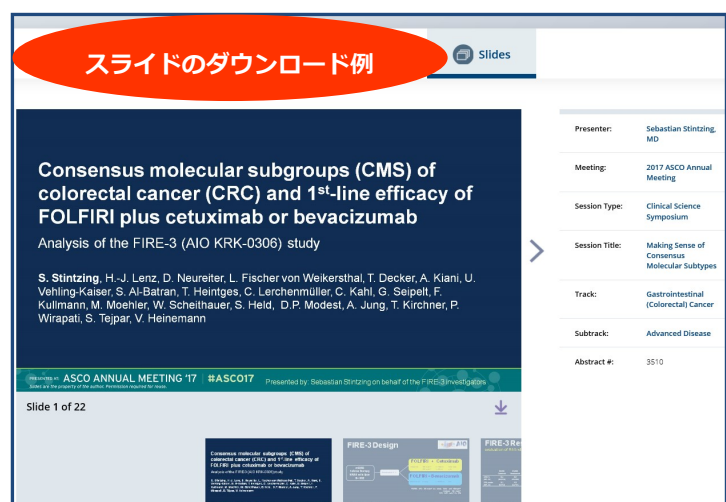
スライドのダウンロード例

Slides

Consensus molecular subgroups (CMS) of colorectal cancer (CRC) and 1$^{st}$-line efficacy of FOLFIRI plus cetuximab or bevacizumab

Analysis of the FIRE-3 (AIO KRK-0306) study

S. Stintzing, H.-J. Lenz, D. Neureiter, L. Fischer von Weikersthal, T. Decker, A. Kiani, U. Vehling-Kaiser, S. Al-Batran, T. Heintges, C. Lerchenmüller, C. Kahl, G. Seipelt, F. Kullmann, M. Moehler, W. Scheithauer, S. Held, D.P. Modest, A. Jung, T. Kirchner, P. Wirapati, S. Tejpar, V. Heinemann

PRESENTED AT: ASCO ANNUAL MEETING '17 | #ASCO17
Slides are the property of the author. Permission required for reuse.

Presented by: Sebastian Stintzing on behalf of the FIRE-3 investigators

Slide 1 of 22

FIRE-3 Design

FIRE-3 Re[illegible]

| Presenter: | Sebastian Stintzing, MD |
|---|---|
| Meeting: | 2017 ASCO Annual Meeting |
| Session Type: | Clinical Science Symposium |
| Session Title: | Making Sense of Consensus Molecular Subtypes |
| Track: | Gastrointestinal (Colorectal) Cancer |
| Subtrack: | Advanced Disease |
| Abstract #: | 3510 |